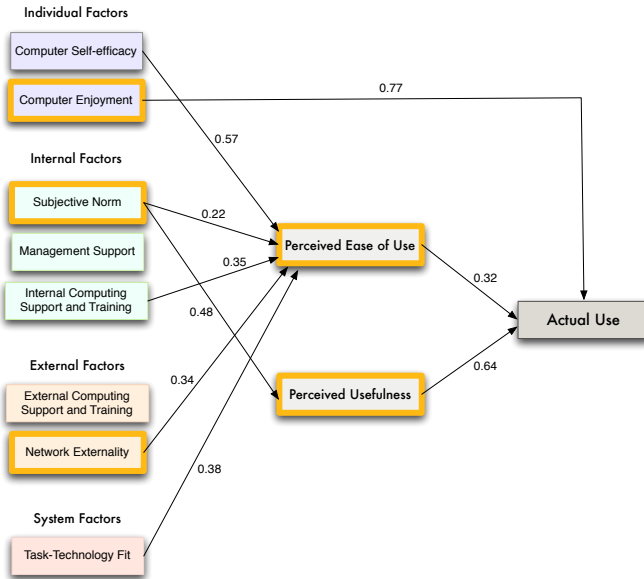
Individual Factors

Computer Self-efficacy

Computer Enjoyment

0.77

0.57

Internal Factors

Subjective Norm

0.22

Management Support

0.35

Internal Computing Support and Training

0.48

Perceived Ease of Use

0.32

Actual Use

0.64

External Factors

0.34

External Computing Support and Training

Network Externality

Perceived Usefulness

0.38

System Factors

Task-Technology Fit